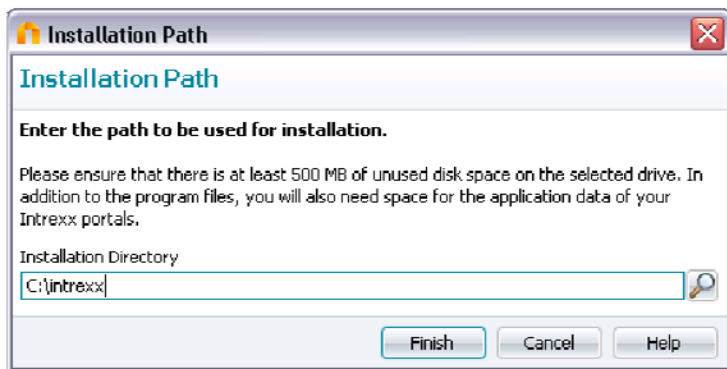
Installation Path

Installation Path

Enter the path to be used for installation.

Please ensure that there is at least 500 MB of unused disk space on the selected drive. In addition to the program files, you will also need space for the application data of your Intrexx portals.

Installation Directory

C:\intrexx

Finish Cancel Help